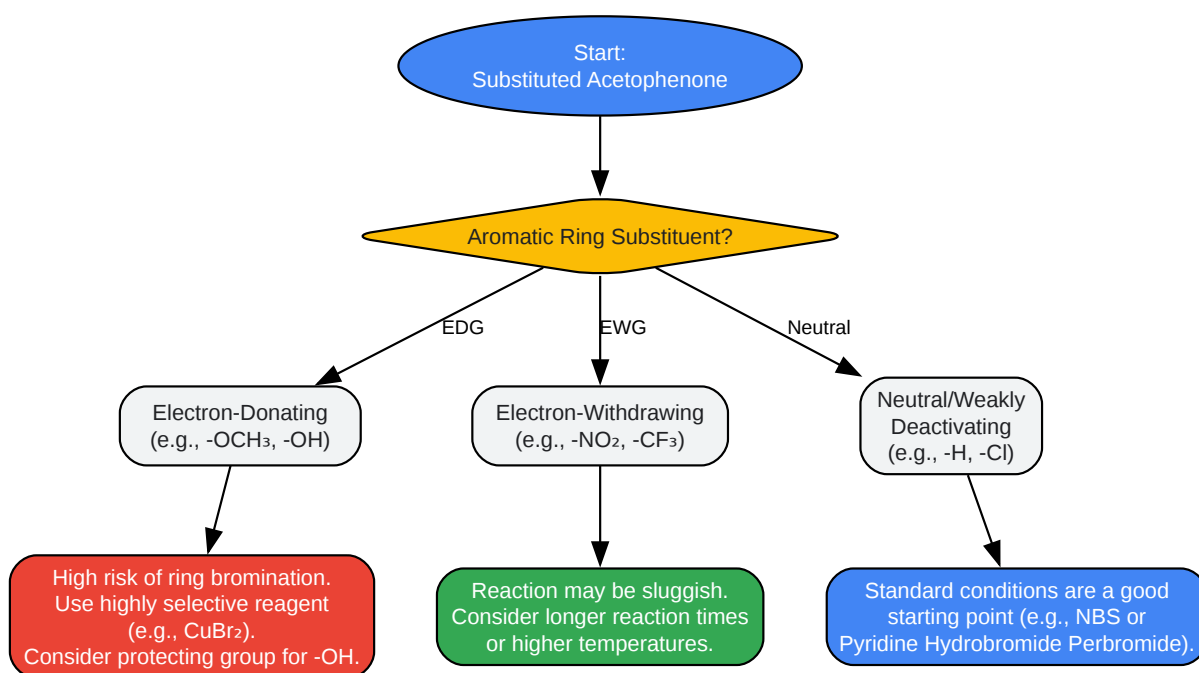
Start:
Substituted Acetophenone

Aromatic Ring Substituent?

EDG

EWG

Neutral

Electron-Donating
(e.g., -$OCH_3$, -OH)

Electron-Withdrawing
(e.g., -$NO_2$, -$CF_3$)

Neutral/Weakly Deactivating
(e.g., -H, -Cl)

High risk of ring bromination.
Use highly selective reagent
(e.g., $CuBr_2$).
Consider protecting group for -OH.

Reaction may be sluggish.
Consider longer reaction times
or higher temperatures.

Standard conditions are a good starting point (e.g., NBS or Pyridine Hydrobromide Perbromide).